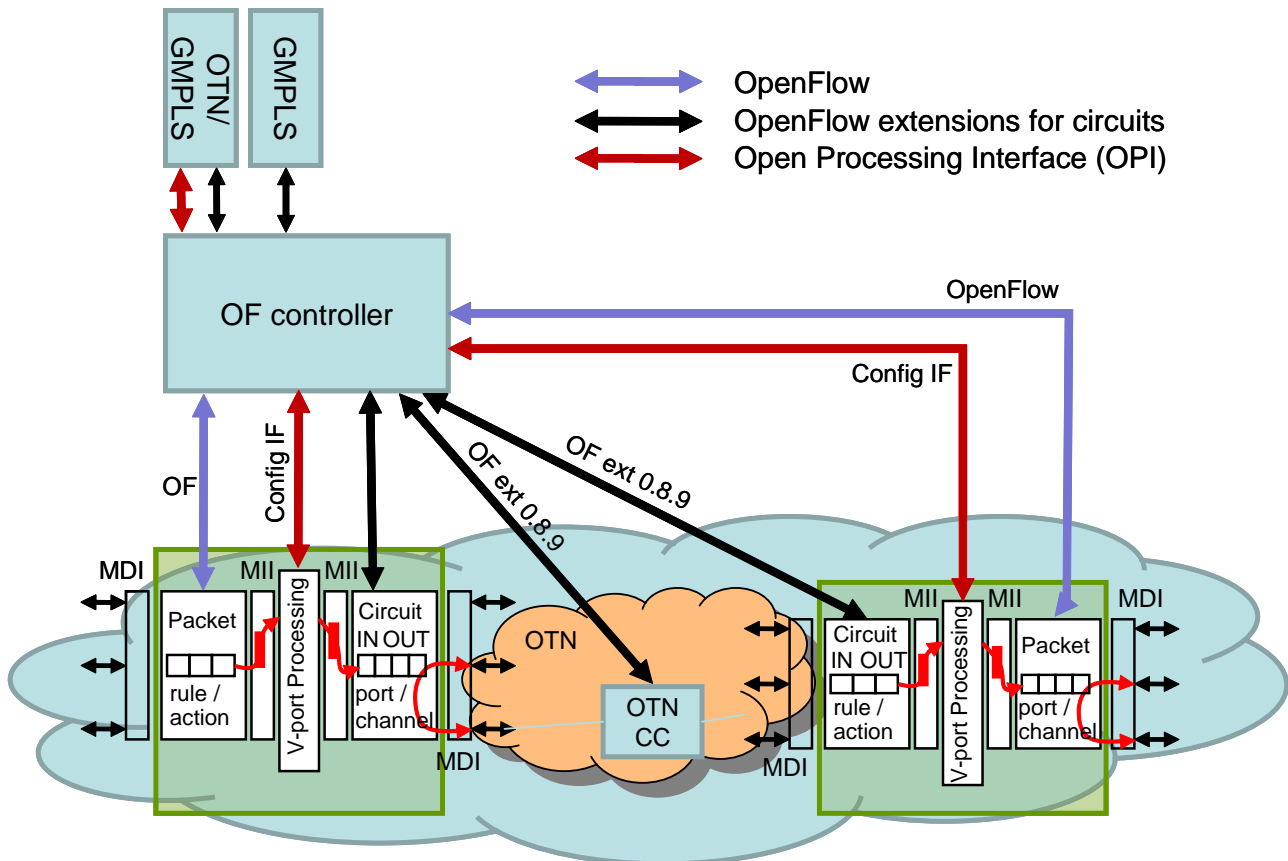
OTN/ GMPLS

GMPLS

OpenFlow
OpenFlow extensions for circuits
Open Processing Interface (OPI)

OF controller

OpenFlow

Config IF

OF

Config IF

OF ext 0.8.9

OF ext 0.8.9

MDI
MII
MII
Packet
rule / action
V-port Processing
Circuit IN OUT
port / channel
MDI

OTN

OTN CC

MDI
MII
MII
MDI
Circuit IN OUT
rule / action
V-port Processing
Packet
port / channel